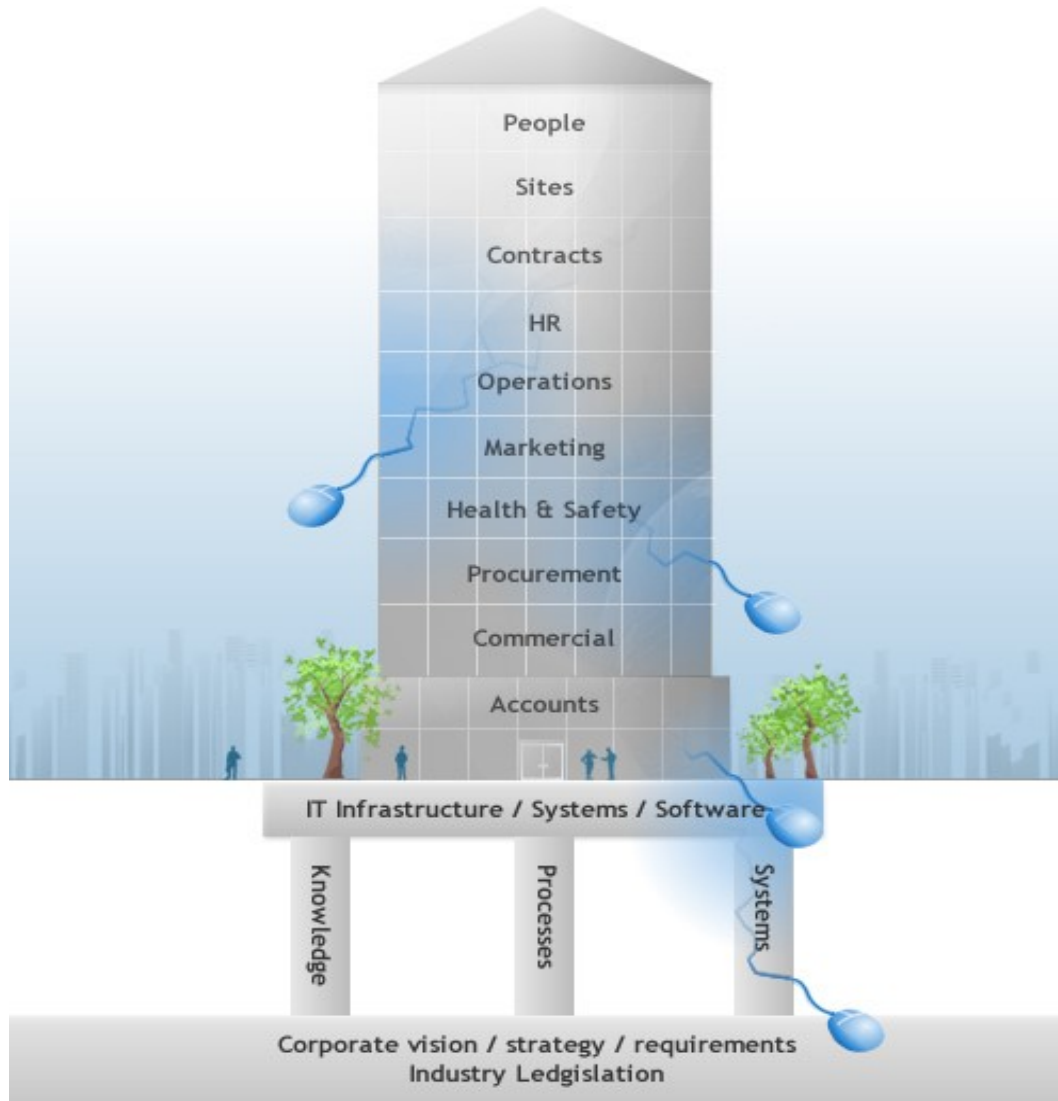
People

Sites

Contracts

HR

Operations

Marketing

Health & Safety

Procurement

Commercial

Accounts

IT Infrastructure / Systems / Software

Knowledge

Processes

Systems

Corporate vision / strategy / requirements
Industry Ledgislation